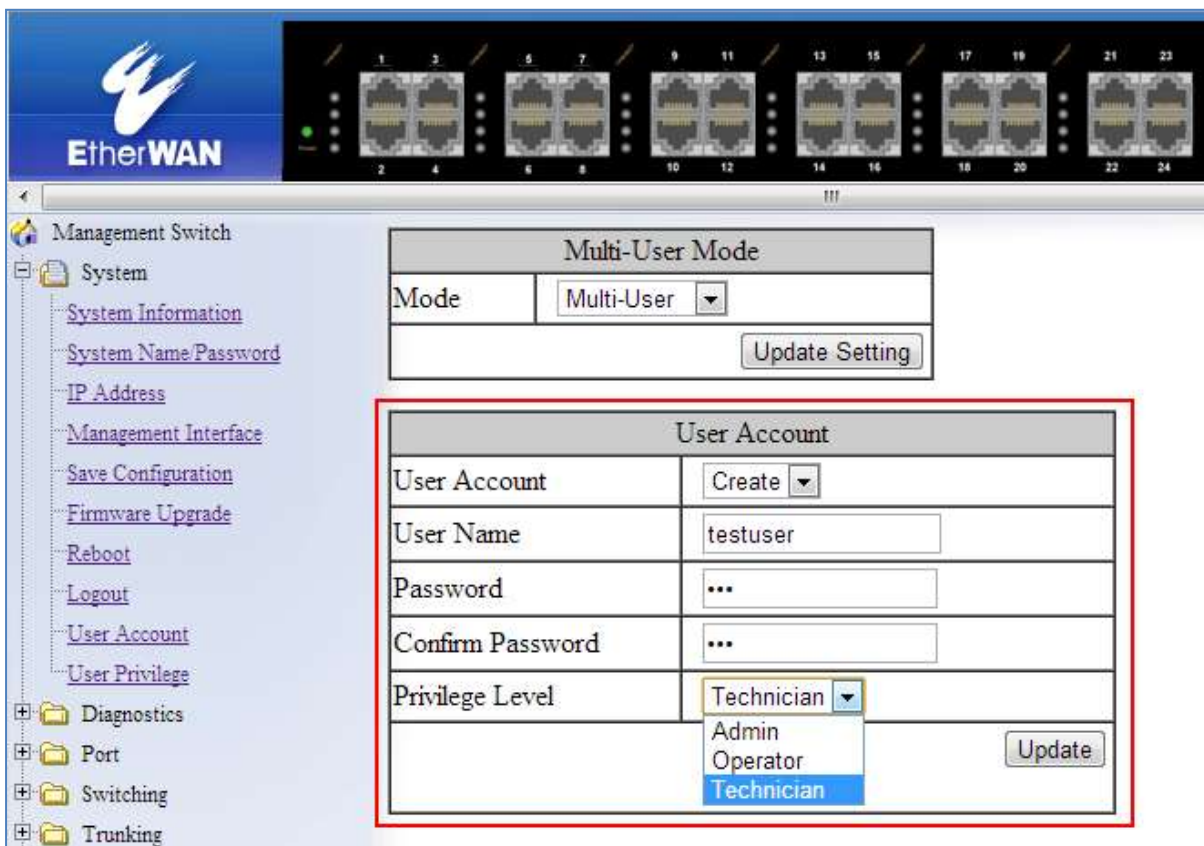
EtherWAN

1 3 5 7 9 11 13 15 17 19 21 23
2 4 6 8 10 12 14 16 18 20 22 24

Management Switch
System
System Information
System Name/Password
IP Address
Management Interface
Save Configuration
Firmware Upgrade
Reboot
Logout
User Account
User Privilege
Diagnostics
Port
Switching
Trunking

| Multi-User Mode | |
|---|---|
| Mode | Multi-User |
| | Update Setting |

| User Account | |
|---|---|
| User Account | Create |
| User Name | testuser |
| Password | ••• |
| Confirm Password | ••• |
| Privilege Level | Technician |
| | Update |

Admin
Operator
Technician